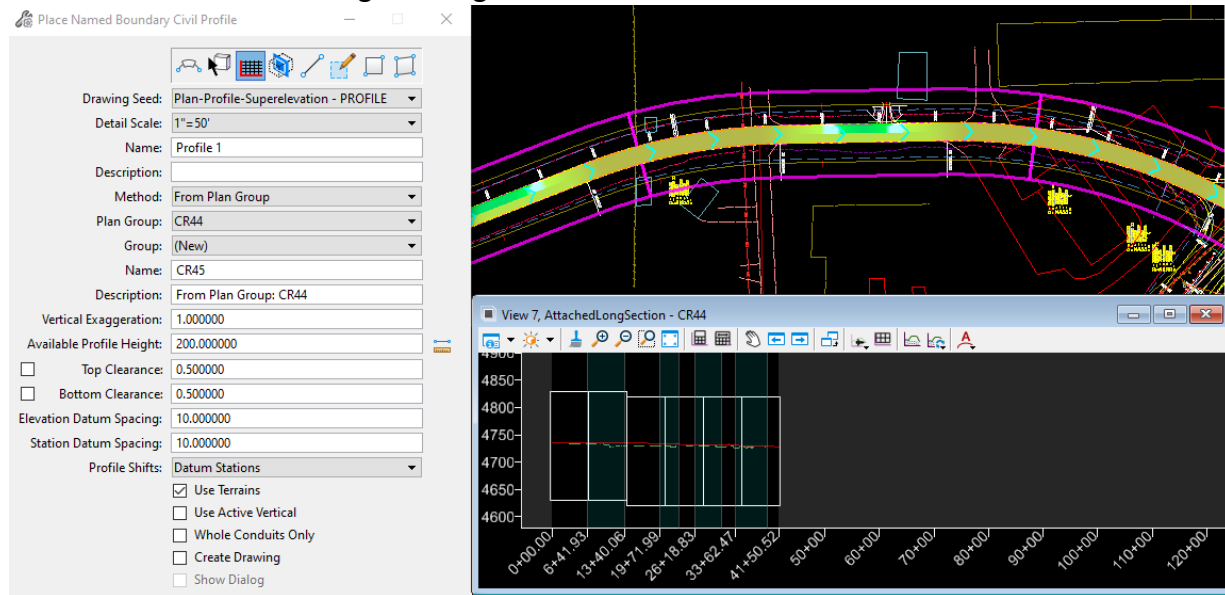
Place Named Boundary Civil Profile

Drawing Seed: Plan-Profile-Superelevation - PROFILE
Detail Scale: 1"=50'
Name: Profile 1
Description:
Method: From Plan Group
Plan Group: CR44
Group: (New)
Name: CR45
Description: From Plan Group: CR44
Vertical Exaggeration: 1.000000
Available Profile Height: 200.000000
Top Clearance: 0.500000
Bottom Clearance: 0.500000
Elevation Datum Spacing: 10.000000
Station Datum Spacing: 10.000000
Profile Shifts: Datum Stations
Use Terrains
Use Active Vertical
Whole Conduits Only
Create Drawing
Show Dialog

View 7, AttachedLongSection - CR44

4850
4800
4750
4700
4650
4600

0+00.00
6+41.93
13+40.06
19+71.99
26+18.83
33+62.47
41+50.52
50+00
60+00
70+00
80+00
90+00
100+00
110+00
120+00